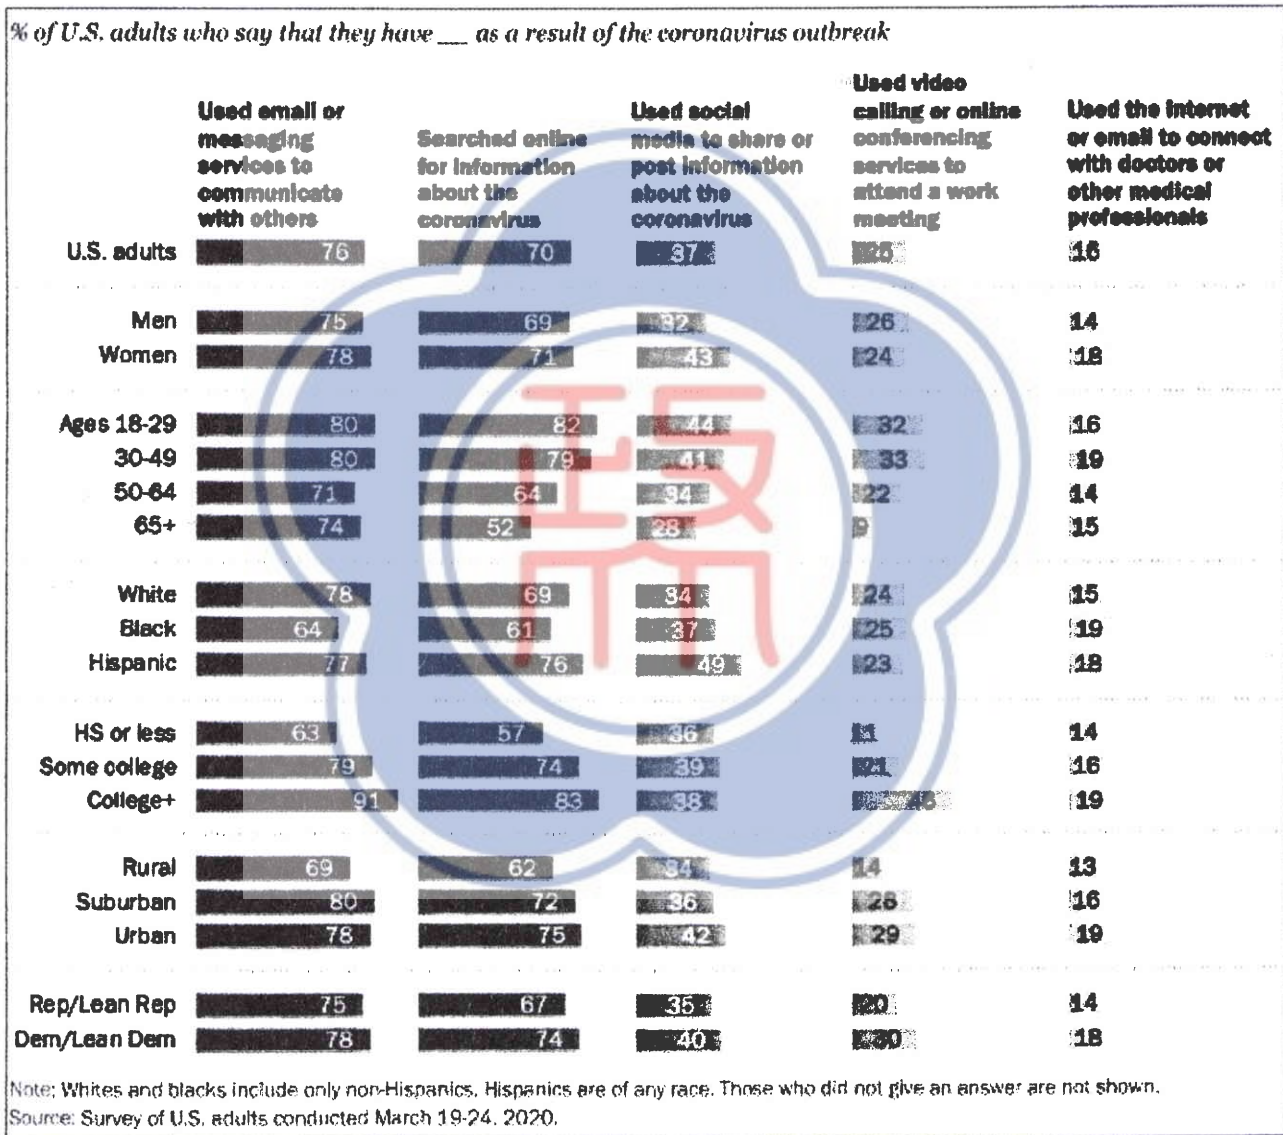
% of U.S. adults who say that they have ___ as a result of the coronavirus outbreak

| | Used email or messaging services to communicate with others | Searched online for information about the coronavirus | Used social media to share or post information about the coronavirus | Used video calling or online conferencing services to attend a work meeting | Used the internet or email to connect with doctors or other medical professionals |
|---|---|---|---|---|---|
| U.S. adults | 76 | 70 | 37 | 25 | 16 |
| Men | 75 | 69 | 32 | 26 | 14 |
| Women | 78 | 71 | 43 | 24 | 18 |
| Ages 18-29 | 80 | 82 | 44 | 32 | 16 |
| 30-49 | 80 | 79 | 41 | 33 | 19 |
| 50-64 | 71 | 64 | 34 | 22 | 14 |
| 65+ | 74 | 52 | 28 | 9 | 15 |
| White | 78 | 69 | 34 | 24 | 15 |
| Black | 64 | 61 | 37 | 25 | 19 |
| Hispanic | 77 | 76 | 49 | 23 | 18 |
| HS or less | 63 | 57 | 36 | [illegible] | 14 |
| Some college | 79 | 74 | 39 | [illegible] | 16 |
| College+ | 91 | 83 | 38 | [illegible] | 19 |
| Rural | 69 | 62 | 34 | 14 | 13 |
| Suburban | 80 | 72 | 36 | 28 | 16 |
| Urban | 78 | 75 | 42 | 29 | 19 |
| Rep/Lean Rep | 75 | 67 | 35 | 20 | 14 |
| Dem/Lean Dem | 78 | 74 | 40 | 30 | 18 |

Note: Whites and blacks include only non-Hispanics. Hispanics are of any race. Those who did not give an answer are not shown.
Source: Survey of U.S. adults conducted March 19-24, 2020.